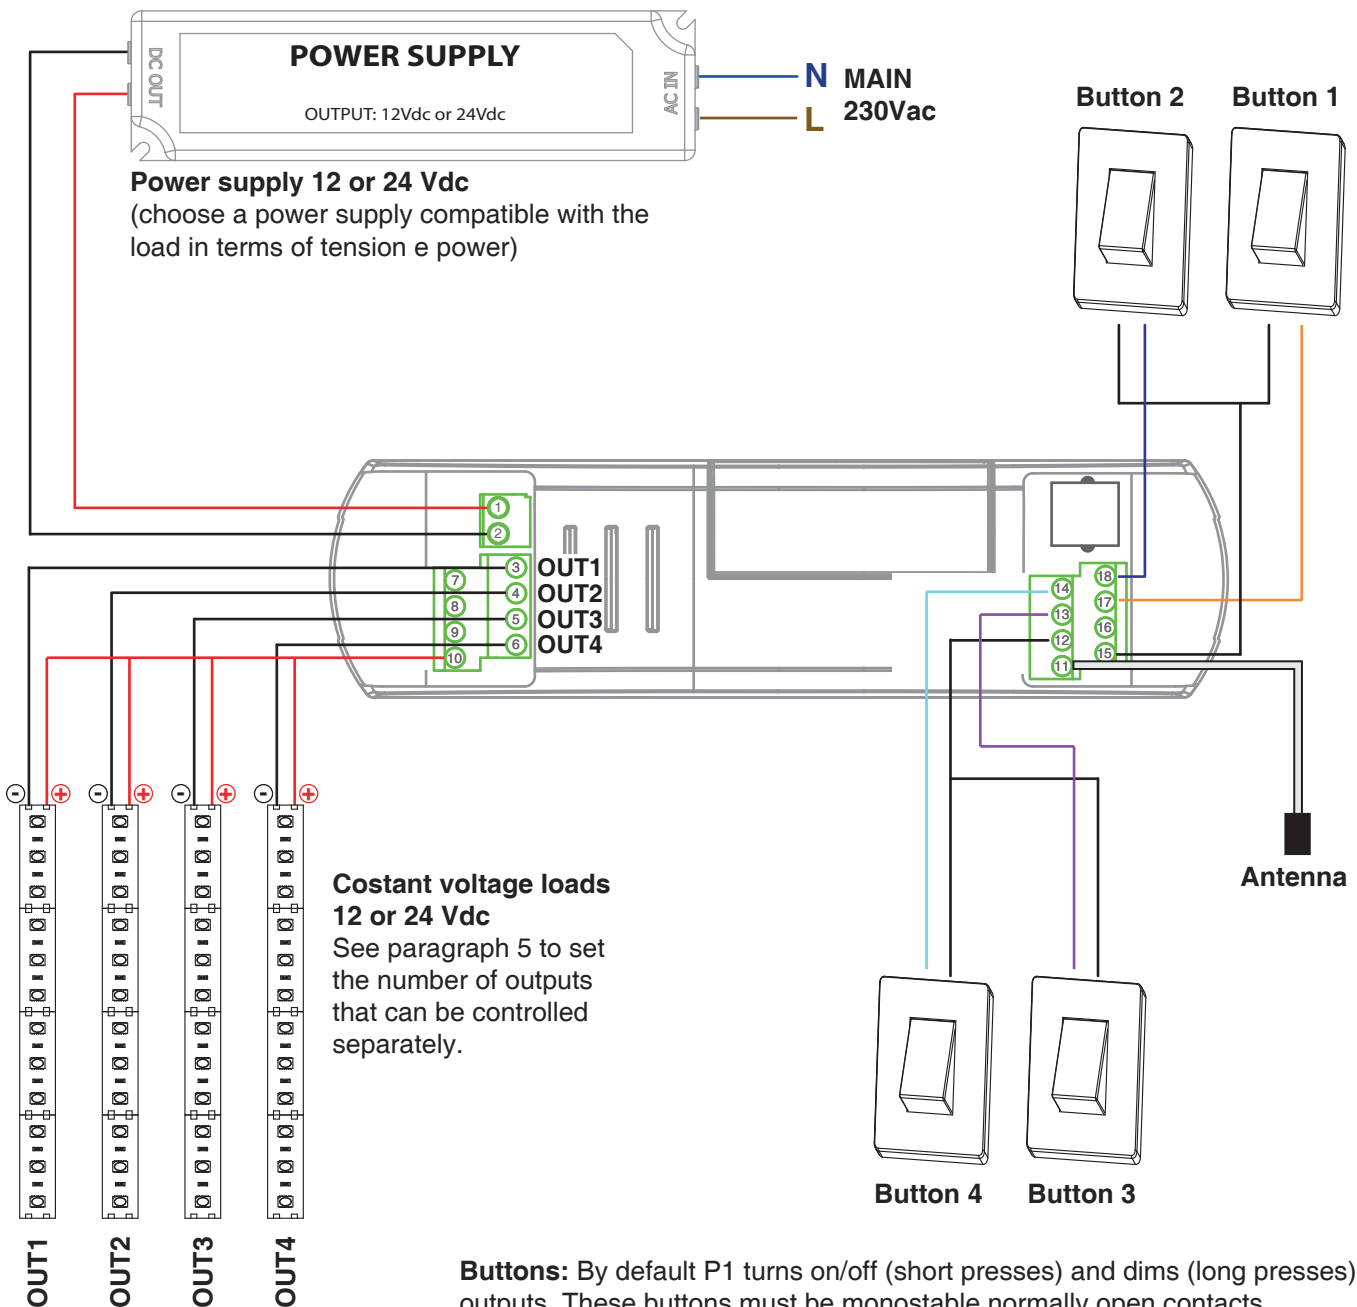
POWER SUPPLY

OUTPUT: 12Vdc or 24Vdc

DC OUT

AC IN

N MAIN
L 230Vac

Button 2 Button 1

Power supply 12 or 24 Vdc
(choose a power supply compatible with the load in terms of tension e power)

1
2
3 OUT1
4 OUT2
5 OUT3
6 OUT4
7
8
9
10

18
17
16
15
14
13
12
11

Antenna

Costant voltage loads
12 or 24 Vdc
See paragraph 5 to set the number of outputs that can be controlled separately.

OUT1 OUT2 OUT3 OUT4

Button 4 Button 3

Buttons: By default P1 turns on/off (short presses) and dims (long presses) outputs. These buttons must be monostable normally open contacts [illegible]